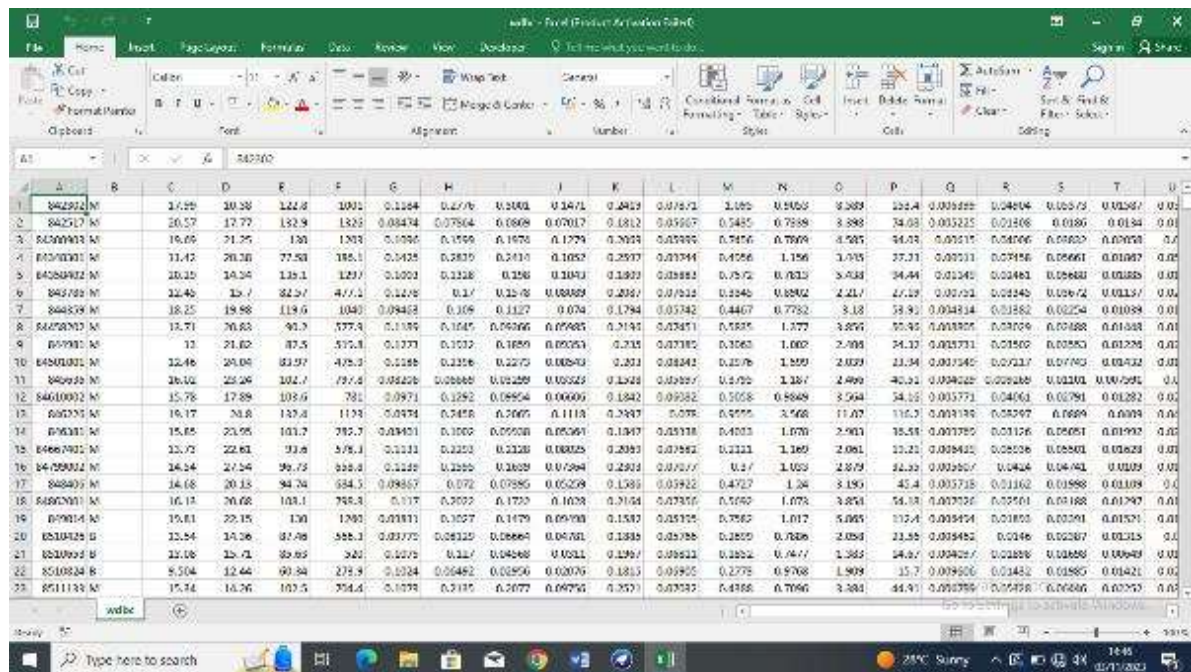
wdbc - Excel (Product Activation Failed)

File Home Insert Page Layout Formulas Data Review View Developer Tell me what you want to do Sign in Share

Cut Copy Format Painter Clipboard Calibri 11 Font Wrap Text Merge & Center Alignment General Number Conditional Formatting Format as Table Cell Styles Styles Insert Delete Format Cells AutoSum Fill Clear Sort & Filter Find & Select Editing

A1 842302

| | A | B | C | D | E | F | G | H | I | J | K | L | M | N | O | P | Q | R | S | T |
|---|---|---|---|---|---|---|---|---|---|---|---|---|---|---|---|---|---|---|---|---|
| 1 | 842302 | M | 17.99 | 10.38 | 122.8 | 1001 | 0.1184 | 0.2776 | 0.3001 | 0.1471 | 0.2419 | 0.07871 | 1.095 | 0.9053 | 8.589 | 153.4 | 0.006399 | 0.04904 | 0.05373 | 0.01587 |
| 2 | 842517 | M | 20.57 | 17.77 | 132.9 | 1326 | 0.08474 | 0.07864 | 0.0869 | 0.07017 | 0.1812 | 0.05667 | 0.5435 | 0.7339 | 3.398 | 74.08 | 0.005225 | 0.01308 | 0.0186 | 0.0134 |
| 3 | 84300903 | M | 19.69 | 21.25 | 130 | 1203 | 0.1096 | 0.1599 | 0.1974 | 0.1279 | 0.2069 | 0.05999 | 0.7456 | 0.7869 | 4.585 | 94.03 | 0.00615 | 0.04006 | 0.03832 | 0.02058 |
| 4 | 84348301 | M | 11.42 | 20.38 | 77.58 | 386.1 | 0.1425 | 0.2839 | 0.2414 | 0.1052 | 0.2597 | 0.09744 | 0.4956 | 1.156 | 3.445 | 27.23 | 0.00911 | 0.07458 | 0.05661 | 0.01867 |
| 5 | 84358402 | M | 20.29 | 14.34 | 135.1 | 1297 | 0.1003 | 0.1328 | 0.198 | 0.1043 | 0.1809 | 0.05883 | 0.7572 | 0.7813 | 5.438 | 94.44 | 0.01149 | 0.02461 | 0.05688 | 0.01885 |
| 6 | 843786 | M | 12.45 | 15.7 | 82.57 | 477.1 | 0.1278 | 0.17 | 0.1578 | 0.08089 | 0.2087 | 0.07613 | 0.3345 | 0.8902 | 2.217 | 27.19 | 0.00751 | 0.03345 | 0.03672 | 0.01137 |
| 7 | 844359 | M | 18.25 | 19.98 | 119.6 | 1040 | 0.09463 | 0.109 | 0.1127 | 0.074 | 0.1794 | 0.05742 | 0.4467 | 0.7732 | 3.18 | 53.91 | 0.004314 | 0.01382 | 0.02254 | 0.01039 |
| 8 | 84458202 | M | 13.71 | 20.83 | 90.2 | 577.9 | 0.1189 | 0.1645 | 0.09366 | 0.05985 | 0.2196 | 0.07451 | 0.5835 | 1.377 | 3.856 | 50.96 | 0.008805 | 0.03029 | 0.02488 | 0.01448 |
| 9 | 844981 | M | 13 | 21.82 | 87.5 | 519.8 | 0.1273 | 0.1932 | 0.1859 | 0.09353 | 0.235 | 0.07389 | 0.3063 | 1.002 | 2.406 | 24.32 | 0.005731 | 0.03502 | 0.03553 | 0.01226 |
| 10 | 84501001 | M | 12.46 | 24.04 | 83.97 | 475.9 | 0.1186 | 0.2396 | 0.2273 | 0.08543 | 0.203 | 0.08243 | 0.2976 | 1.599 | 2.039 | 23.94 | 0.007149 | 0.07217 | 0.07743 | 0.01432 |
| 11 | 845636 | M | 16.02 | 23.24 | 102.7 | 797.8 | 0.08206 | 0.06669 | 0.03299 | 0.03323 | 0.1528 | 0.05697 | 0.3795 | 1.187 | 2.466 | 40.51 | 0.004029 | 0.009269 | 0.01101 | 0.007591 |
| 12 | 84610002 | M | 15.78 | 17.89 | 103.6 | 781 | 0.0971 | 0.1292 | 0.09954 | 0.06606 | 0.1842 | 0.06082 | 0.5058 | 0.9849 | 3.564 | 54.16 | 0.005771 | 0.04061 | 0.02791 | 0.01282 |
| 13 | 846226 | M | 19.17 | 24.8 | 132.4 | 1123 | 0.0974 | 0.2458 | 0.2065 | 0.1118 | 0.2397 | 0.078 | 0.9555 | 3.568 | 11.07 | 116.2 | 0.003139 | 0.08297 | 0.0889 | 0.0409 |
| 14 | 846381 | M | 15.85 | 23.95 | 103.7 | 782.7 | 0.08401 | 0.1002 | 0.09938 | 0.05364 | 0.1847 | 0.05338 | 0.4033 | 1.078 | 2.903 | 36.58 | 0.009769 | 0.03126 | 0.05051 | 0.01992 |
| 15 | 84667401 | M | 13.73 | 22.61 | 93.6 | 578.3 | 0.1131 | 0.2293 | 0.2128 | 0.08025 | 0.2069 | 0.07682 | 0.2121 | 1.169 | 2.061 | 19.21 | 0.006429 | 0.05936 | 0.05501 | 0.01628 |
| 16 | 84799002 | M | 14.54 | 27.54 | 96.73 | 658.8 | 0.1139 | 0.1595 | 0.1639 | 0.07364 | 0.2303 | 0.07077 | 0.37 | 1.033 | 2.879 | 32.55 | 0.005607 | 0.0424 | 0.04741 | 0.0109 |
| 17 | 848406 | M | 14.68 | 20.13 | 94.74 | 684.5 | 0.09867 | 0.072 | 0.07395 | 0.05259 | 0.1586 | 0.05922 | 0.4727 | 1.24 | 3.195 | 45.4 | 0.005718 | 0.01162 | 0.01998 | 0.01109 |
| 18 | 84862001 | M | 16.13 | 20.68 | 108.1 | 798.8 | 0.117 | 0.2022 | 0.1722 | 0.1028 | 0.2164 | 0.07356 | 0.5692 | 1.073 | 3.854 | 54.18 | 0.007026 | 0.02501 | 0.03188 | 0.01297 |
| 19 | 849014 | M | 19.81 | 22.15 | 130 | 1260 | 0.09831 | 0.1027 | 0.1479 | 0.09498 | 0.1582 | 0.05395 | 0.7582 | 1.017 | 5.865 | 112.4 | 0.006494 | 0.01893 | 0.03391 | 0.01521 |
| 20 | 8510426 | B | 13.54 | 14.36 | 87.46 | 566.3 | 0.09779 | 0.08129 | 0.06664 | 0.04781 | 0.1885 | 0.05766 | 0.2699 | 0.7886 | 2.058 | 23.56 | 0.008462 | 0.0146 | 0.02387 | 0.01315 |
| 21 | 8510653 | B | 13.08 | 15.71 | 85.63 | 520 | 0.1075 | 0.127 | 0.04568 | 0.0311 | 0.1967 | 0.06811 | 0.1852 | 0.7477 | 1.383 | 14.67 | 0.004097 | 0.01898 | 0.01698 | 0.00649 |
| 22 | 8510824 | B | 9.504 | 12.44 | 60.34 | 273.9 | 0.1024 | 0.06492 | 0.02956 | 0.02076 | 0.1815 | 0.06905 | 0.2773 | 0.9768 | 1.909 | 15.7 | 0.009606 | 0.01432 | 0.01985 | 0.01421 |
| 23 | 8511133 | M | 15.34 | 14.26 | 102.5 | 704.4 | 0.1073 | 0.2135 | 0.2077 | 0.09756 | 0.2521 | 0.07032 | 0.4388 | 0.7096 | 3.384 | 44.91 | 0.006789 | 0.05328 | 0.06446 | 0.02252 |

wdbc

Ready

Go to Settings to activate Windows.

Type here to search

28°C Sunny 14:46 02/11/2023